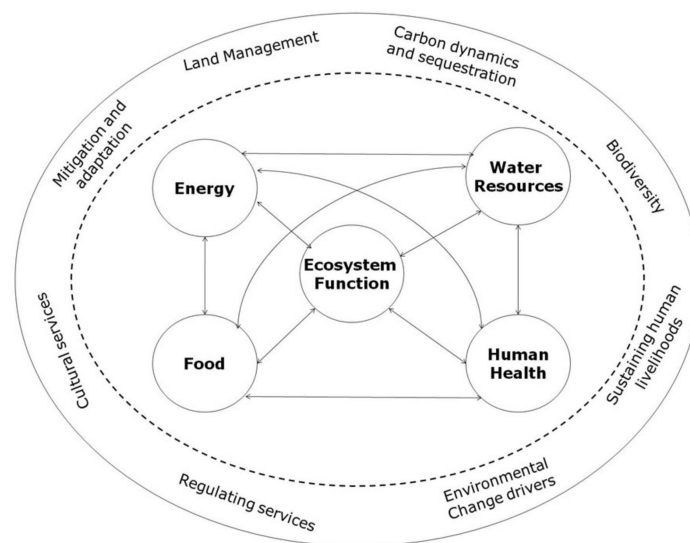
Land Management

Carbon dynamics and sequestration

Mitigation and adaptation

Biodiversity

Energy

Water Resources

Ecosystem Function

Food

Human Health

Cultural services

Sustaining human livelihoods

Regulating services

Environmental Change drivers